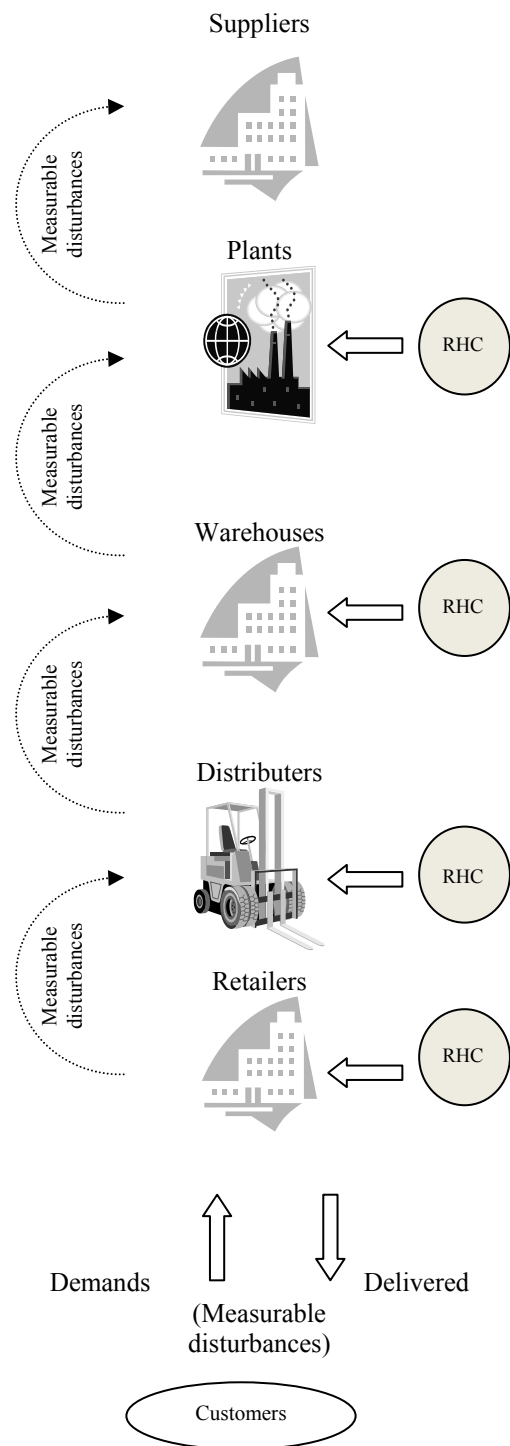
Suppliers

Measurable disturbances

Plants

RHC

Measurable disturbances

Warehouses

RHC

Measurable disturbances

Distributers

RHC

Measurable disturbances

Retailers

RHC

Demands

Delivered

(Measurable disturbances)

Customers